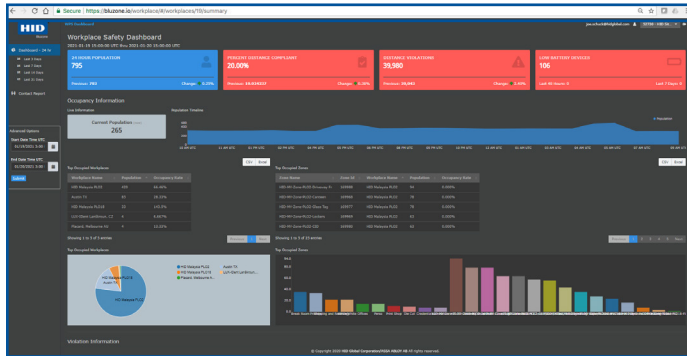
Secure | https://bluzone.io/workplace/#/workplaces/78/summary

HID

Dashboard - 24 hr
Last 3 Days
Last 7 Days
Last 14 Days
Last 30 Days

Contact Report

Advanced Options
Start Date Time UTC
01/18/2021 15:00
End Date Time UTC
01/20/2021 15:00
Submit

Workplace Safety Dashboard
2021-01-19 15:00:00 UTC thru 2021-01-20 15:00:00 UTC

24 HOUR POPULATION
795
Previous: 792 Change: 0.38%

PERCENT DISTANCE COMPLIANT
20.00%
Previous: 18.699837 Change: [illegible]

DISTANCE VIOLATIONS
39,980
Previous: 38,842 Change: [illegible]

LOW BATTERY DEVICES
106
Last 48 Hours: 0 Last 7 Days: 0

Occupancy Information
Live Information
Current Population
265

Population Timeline

CSV Excel

Top Occupied Workplaces
| Workplace Name | Population | Occupancy Rate |
|---|---|---|
| HID Malaysia PLO3 | 265 | 66.66% |
| Austin TX | 82 | 38.33% |
| HID Malaysia PLO3 | 33 | 100.0% |
| Lich Street Landmark | 4 | 6.667% |
| Placeist. Melbourne AU | 9 | 10.00% |

Showing 1 to 5 of 5 entries

Top Occupied Zones
| Zone Name | Zone Id | Workplace Name | Population | Occupancy Rate |
|---|---|---|---|---|
| HID HH Zone PLO3 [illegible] | 169988 | HID Malaysia PLO3 | 91 | 0.000% |
| HID HH Zone PLO3 Canteen | 169969 | HID Malaysia PLO3 | 78 | 0.000% |
| HID HH Zone PLO3 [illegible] | 169977 | HID Malaysia PLO3 | 72 | 0.000% |
| HID HH Zone PLO3 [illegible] | 169968 | HID Malaysia PLO3 | 58 | 0.000% |
| HID HH Zone PLO3 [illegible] | 169960 | HID Malaysia PLO3 | 54 | 0.000% |

Showing 1 to 5 of 22 entries

Top Occupied Workplaces
HID Malaysia PLO3
Austin TX
HID Malaysia PLO3
Lich Street Landmark
Placeist. Melbourne AU

Top Occupied Zones

Violation Information

© Copyright 2020 HID Global Corporation/ASSA ABLOY AB. All rights reserved.